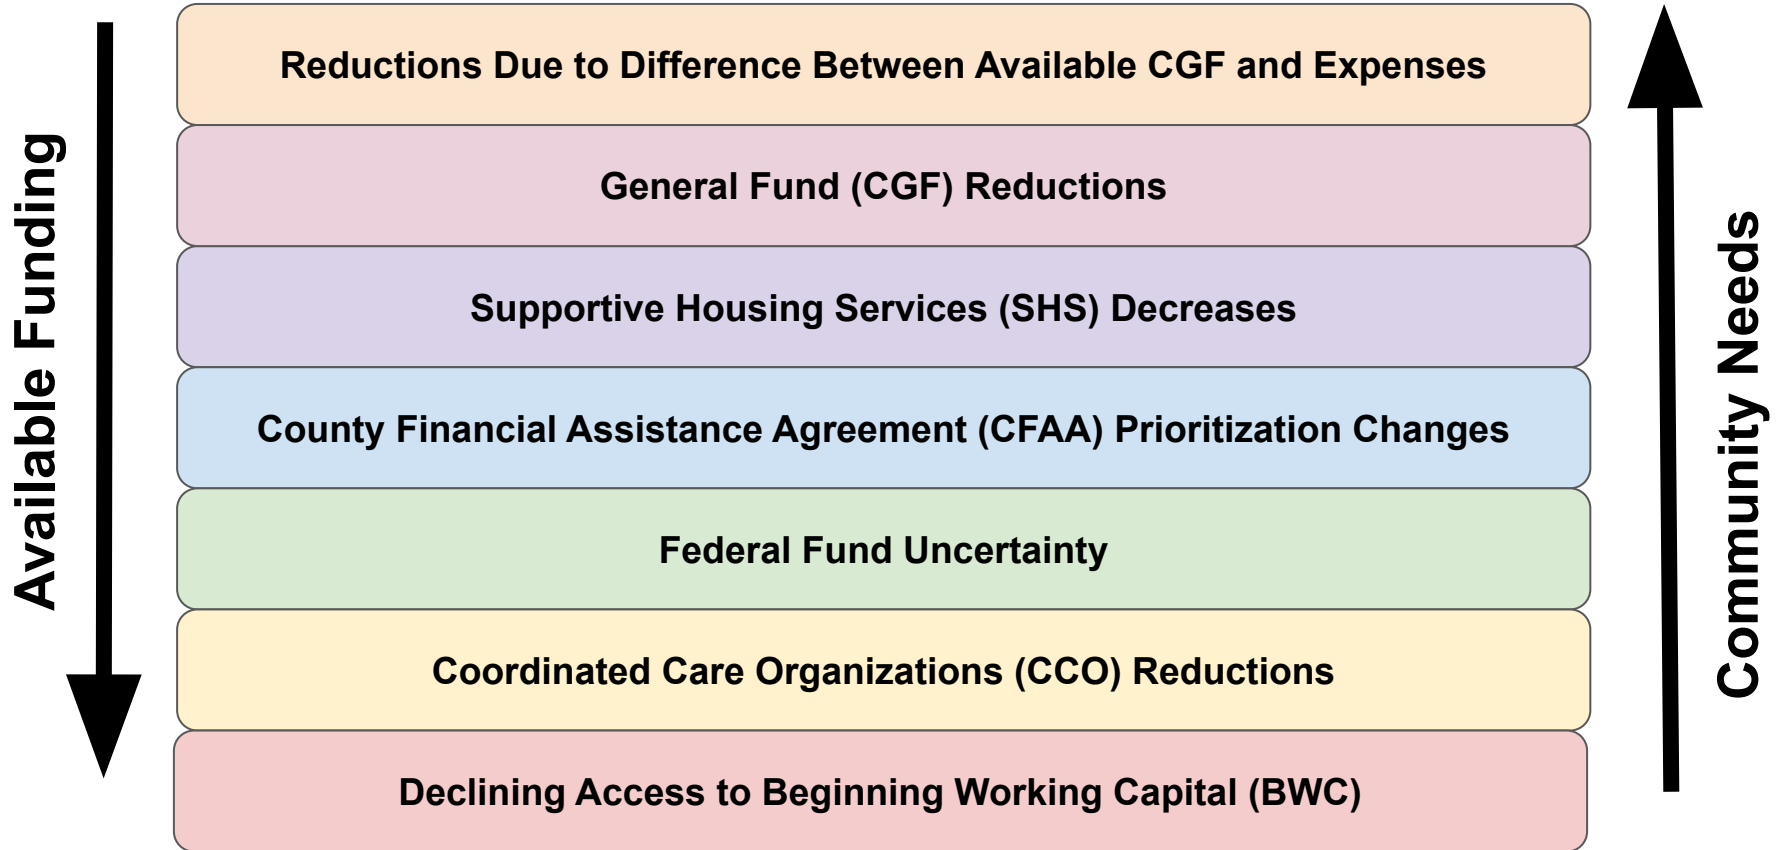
Available Funding

Reductions Due to Difference Between Available CGF and Expenses

General Fund (CGF) Reductions

Supportive Housing Services (SHS) Decreases

County Financial Assistance Agreement (CFAA) Prioritization Changes

Federal Fund Uncertainty

Coordinated Care Organizations (CCO) Reductions

Declining Access to Beginning Working Capital (BWC)

Community Needs